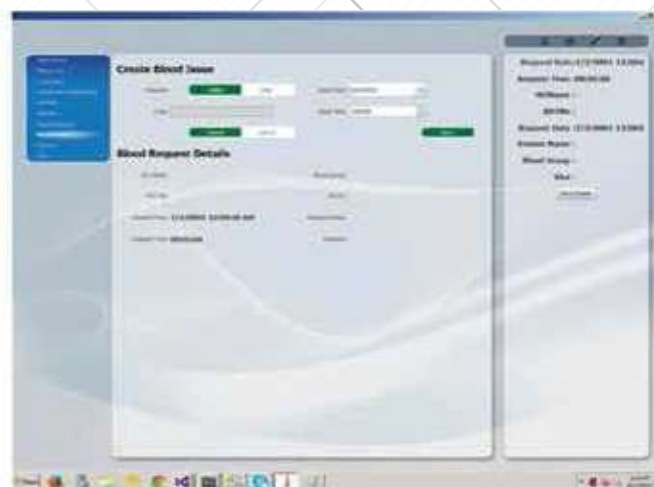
Create Blood Issue

Blood Request Details

Request Date: 2/2/2001 12:00:00 AM

Request Time: 00:00:00

Request Date: 2/2/2001 12:00

Request Time: 00:00:00

MRNumber :

BillNo :

Request Date: 2/2/2001 12:00

Patient Name :

Blood Group :

Sex :

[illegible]